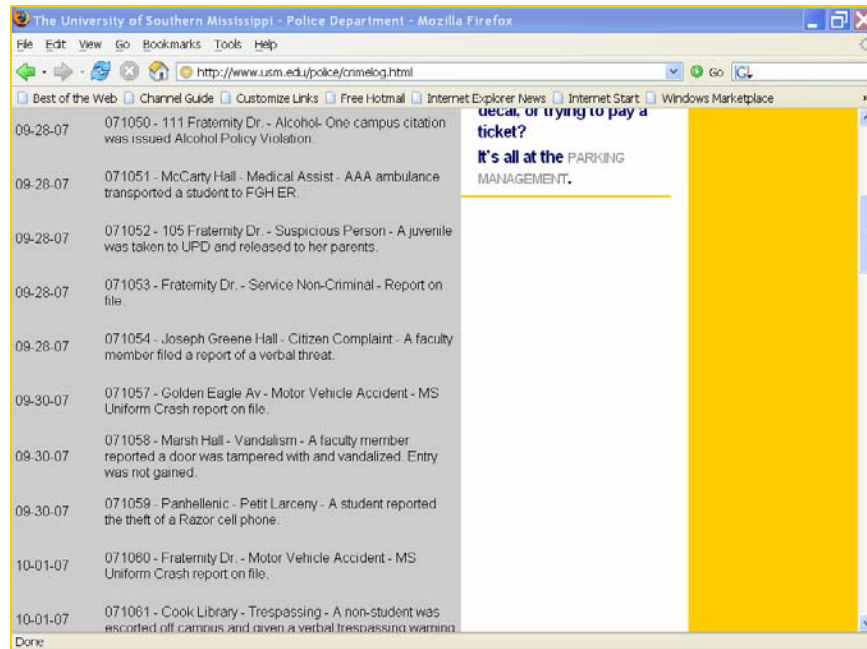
The University of Southern Mississippi - Police Department - Mozilla Firefox

File Edit View Go Bookmarks Tools Help

http://www.usm.edu/police/crimelog.html

Go

Best of the Web | Channel Guide | Customize Links | Free Hotmail | Internet Explorer News | Internet Start | Windows Marketplace

| | |
|---|---|
| 09-28-07 | 071050 - 111 Fraternity Dr. - Alcohol- One campus citation was issued Alcohol Policy Violation. |
| 09-28-07 | 071051 - McCarty Hall - Medical Assist - AAA ambulance transported a student to FGH ER. |
| 09-28-07 | 071052 - 105 Fraternity Dr. - Suspicious Person - A juvenile was taken to UPD and released to her parents. |
| 09-28-07 | 071053 - Fraternity Dr. - Service Non-Criminal - Report on file. |
| 09-28-07 | 071054 - Joseph Greene Hall - Citizen Complaint - A faculty member filed a report of a verbal threat. |
| 09-30-07 | 071057 - Golden Eagle Av - Motor Vehicle Accident - MS Uniform Crash report on file. |
| 09-30-07 | 071058 - Marsh Hall - Vandalism - A faculty member reported a door was tampered with and vandalized. Entry was not gained. |
| 09-30-07 | 071059 - Panhellenic - Petit Larceny - A student reported the theft of a Razor cell phone. |
| 10-01-07 | 071060 - Fraternity Dr. - Motor Vehicle Accident - MS Uniform Crash report on file. |
| 10-01-07 | 071061 - Cook Library - Trespassing - A non-student was escorted off campus and given a verbal trespassing warning |

decal, or trying to pay a ticket?

It's all at the PARKING MANAGEMENT.

Done